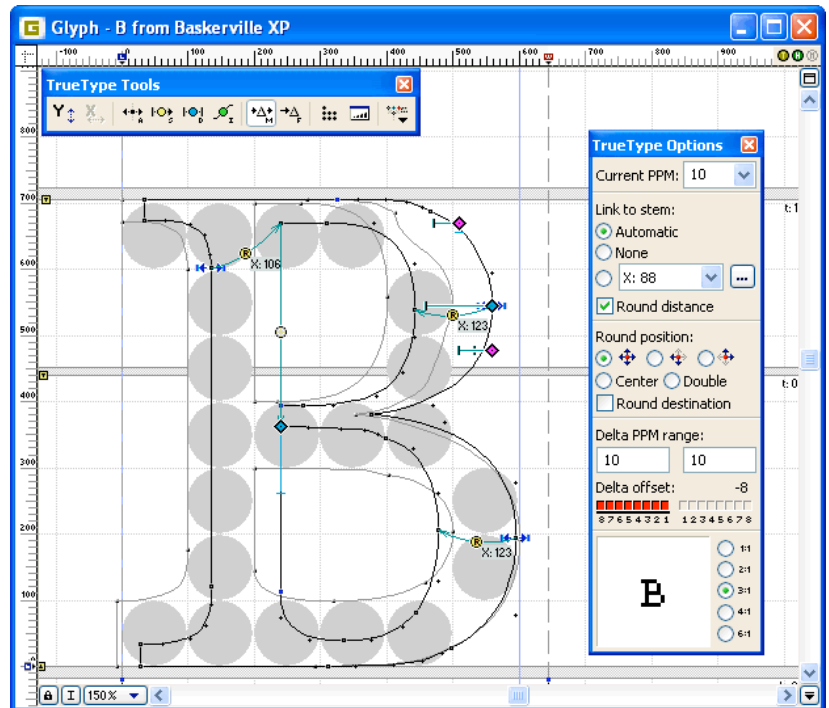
Glyph - B from Baskerville XP

-100 | 100 | 200 | 300 | 400 | 500 | 600 | 700 | 800 | 900

TrueType Tools

800
700
600
500
400
300
200
100

X: 106
X: 123
X: 123

t: 1
t: 0

TrueType Options
Current PPM: 10
Link to stem:
Automatic
None
X: 88
Round distance
Round position:
Center
Double
Round destination
Delta PPM range:
10
10
Delta offset: -8
87654321 12345678

B

1:1
2:1
3:1
4:1
6:1

150%